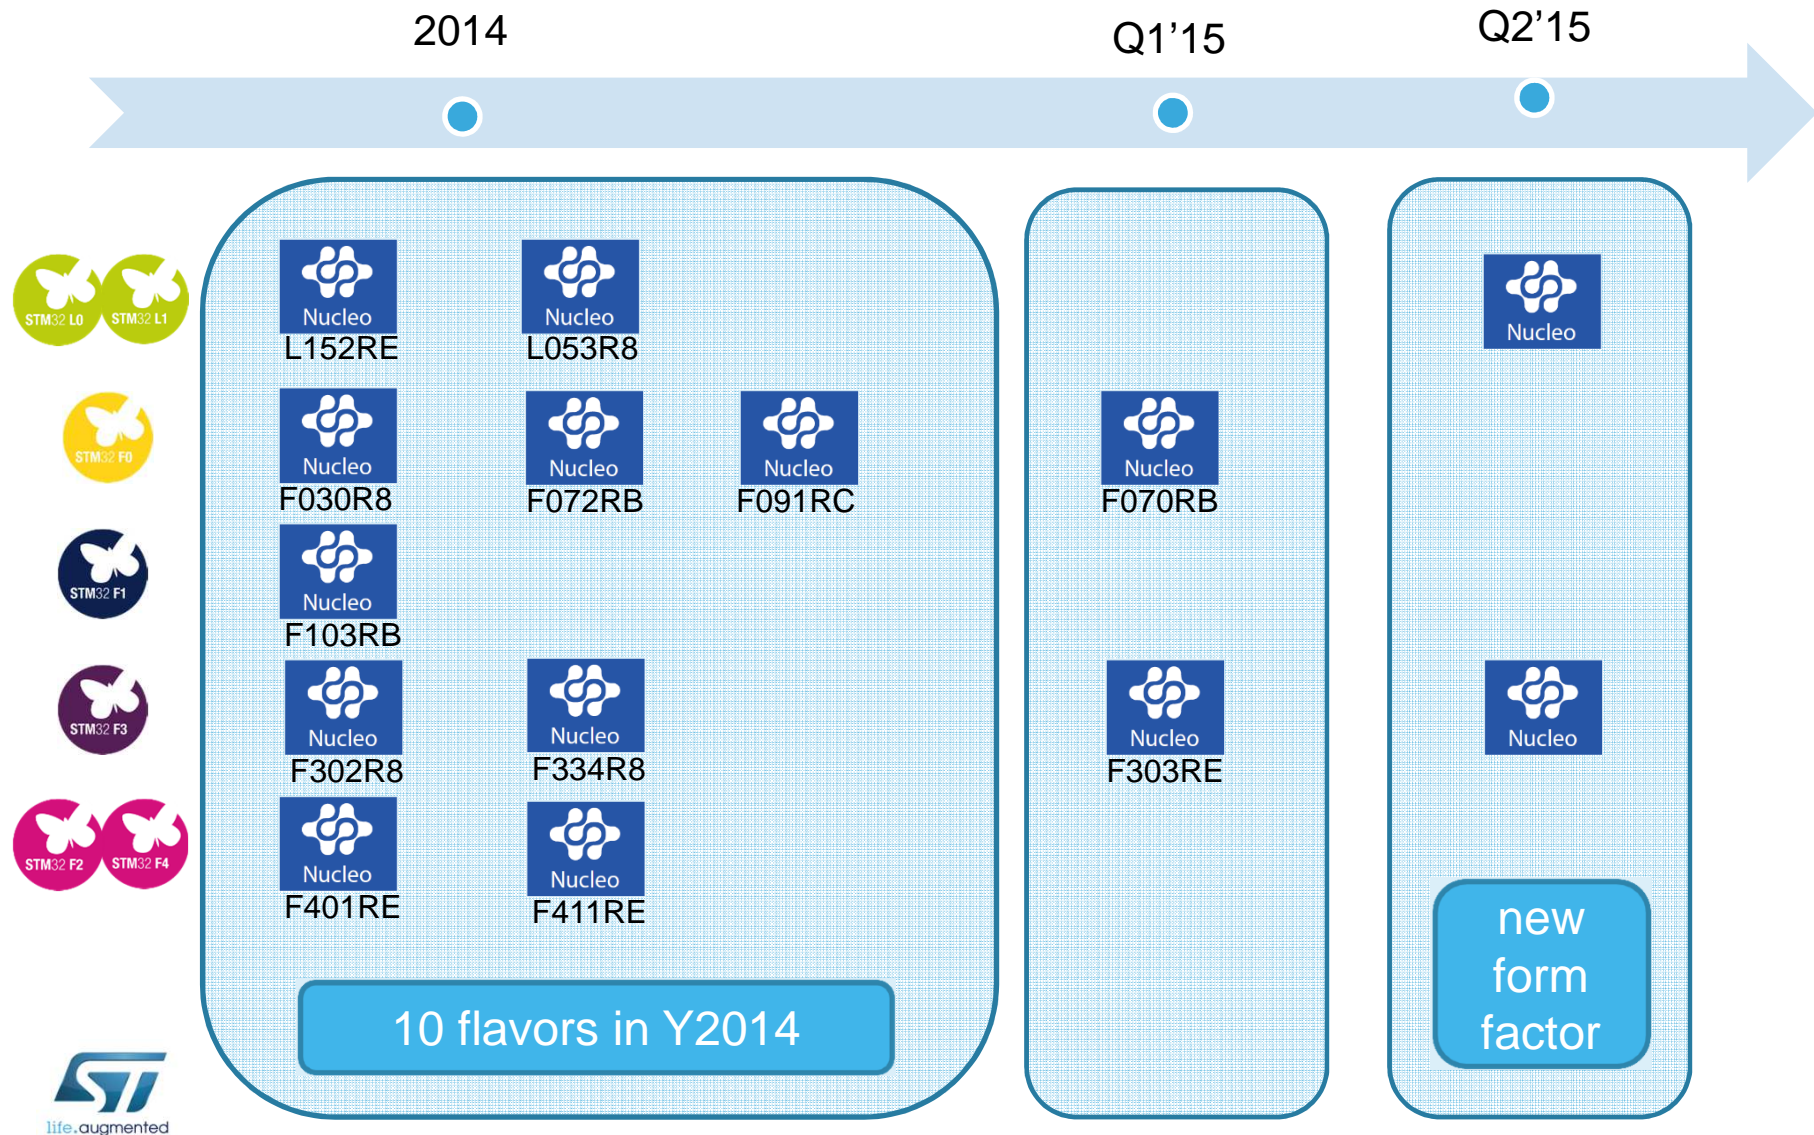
2014

Q1’15

Q2’15

STM32 L0 STM32 L1

STM32 F0

STM32 F1

STM32 F3

STM32 F2 STM32 F4

Nucleo
L152RE

Nucleo
L053R8

Nucleo
F030R8

Nucleo
F072RB

Nucleo
F091RC

Nucleo
F103RB

Nucleo
F302R8

Nucleo
F334R8

Nucleo
F401RE

Nucleo
F411RE

10 flavors in Y2014

Nucleo
F070RB

Nucleo
F303RE

Nucleo

Nucleo

new form factor

life.augmented